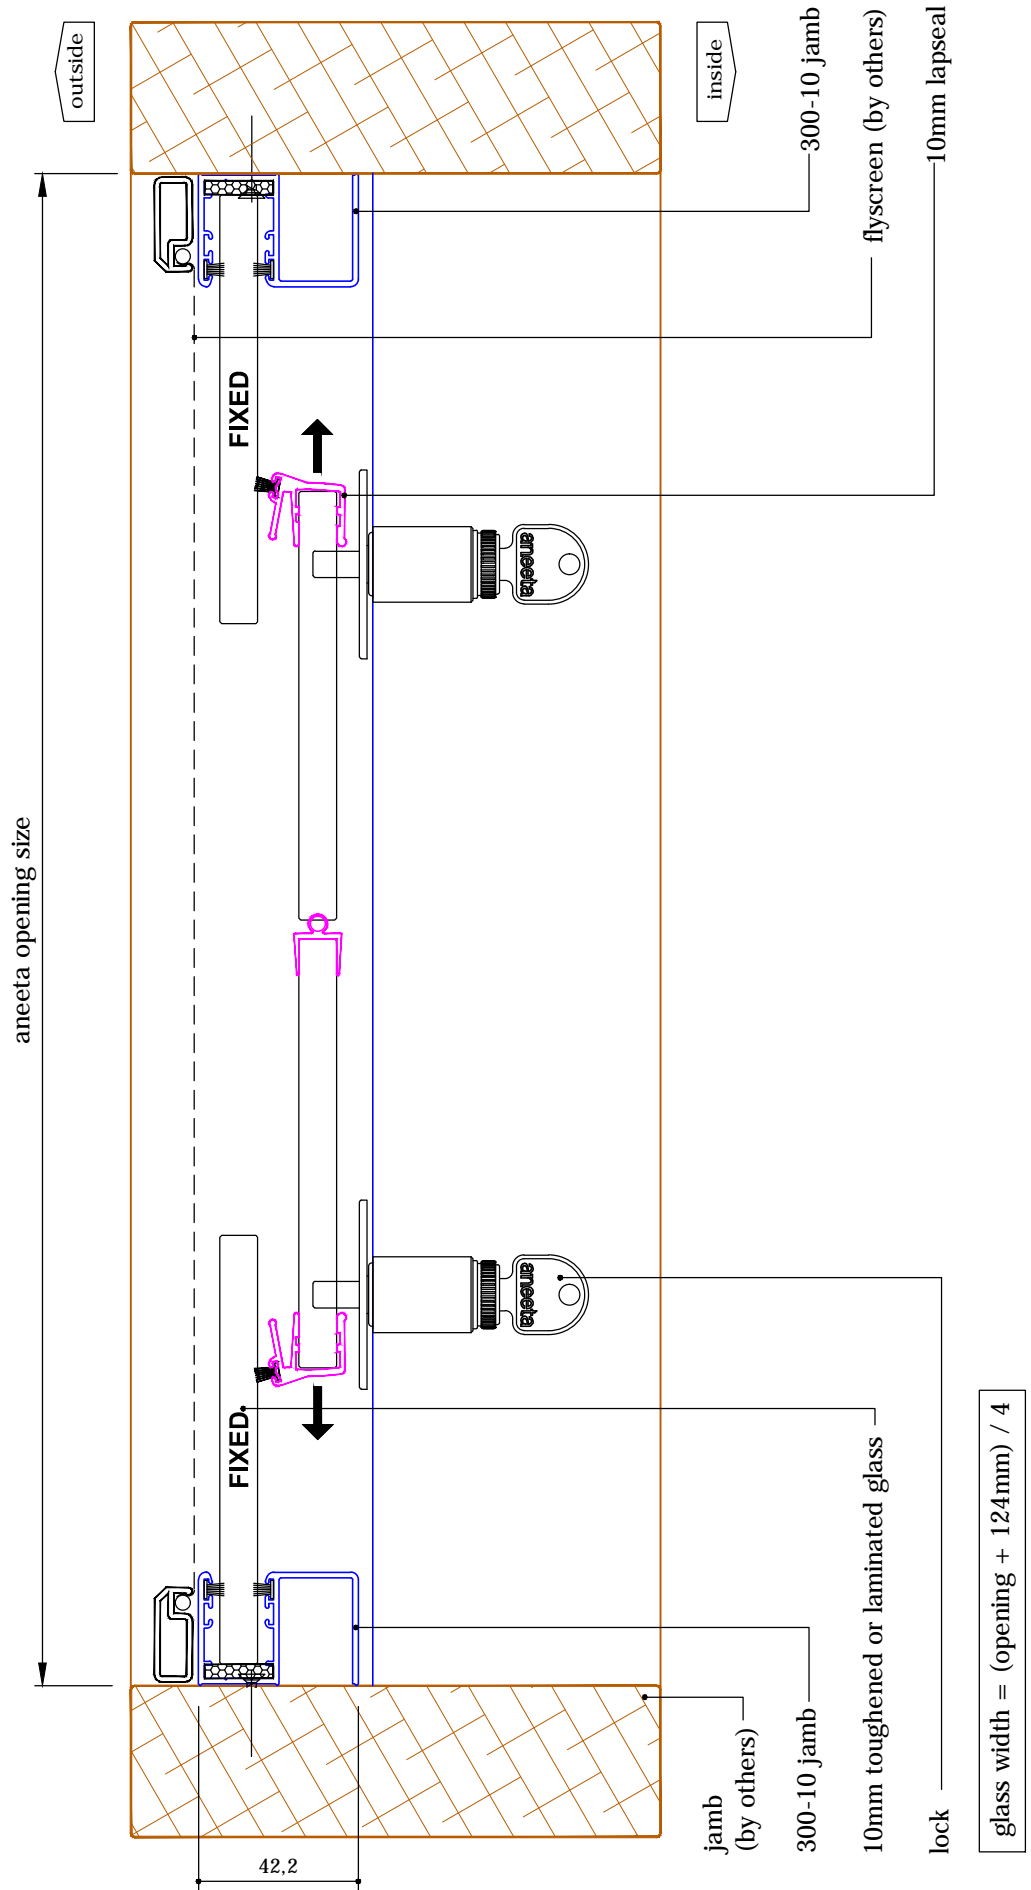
outside

inside

300-10 jamb

flyscreen (by others)

10mm lapseal

aneeta opening size

FIXED

aneeta

aneeta

FIXED

42,2

jamb (by others)

300-10 jamb

10mm toughened or laminated glass

lock

glass width = (opening + 124mm) / 4